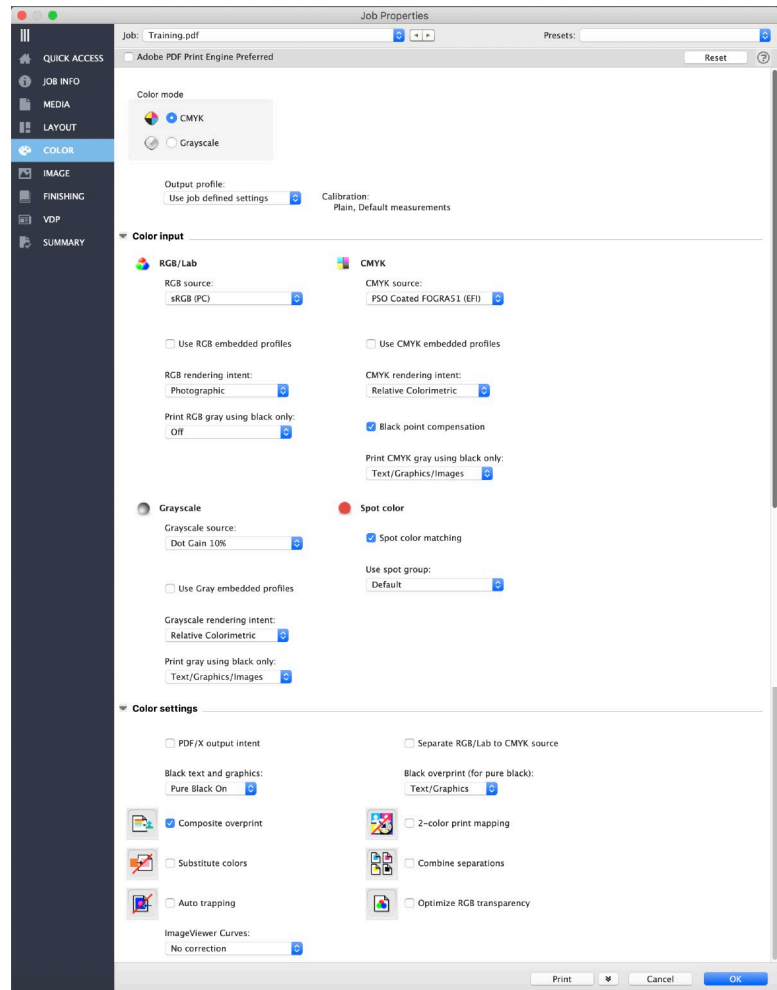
Job Properties

Job: Training.pdf

Presets:

Adobe PDF Print Engine Preferred

Reset

QUICK ACCESS
JOB INFO
MEDIA
LAYOUT
COLOR
IMAGE
FINISHING
VDP
SUMMARY

Color mode

CMYK

Grayscale

Output profile:
Use job defined settings

Calibration:
Plain, Default measurements

Color input

RGB/Lab

RGB source:
sRGB (PC)

Use RGB embedded profiles

RGB rendering intent:
Photographic

Print RGB gray using black only:
Off

CMYK

CMYK source:
PSO Coated FOGRA51 (EFI)

Use CMYK embedded profiles

CMYK rendering intent:
Relative Colorimetric

Black point compensation

Print CMYK gray using black only:
Text/Graphics/Images

Grayscale

Grayscale source:
Dot Gain 10%

Use Gray embedded profiles

Grayscale rendering intent:
Relative Colorimetric

Print gray using black only:
Text/Graphics/Images

Spot color

Spot color matching

Use spot group:
Default

Color settings

PDF/X output intent

Separate RGB/Lab to CMYK source

Black text and graphics:
Pure Black On

Black overprint (for pure black):
Text/Graphics

Composite overprint

2-color print mapping

Substitute colors

Combine separations

Auto trapping

Optimize RGB transparency

ImageViewer Curves:
No correction

Print

Cancel

OK